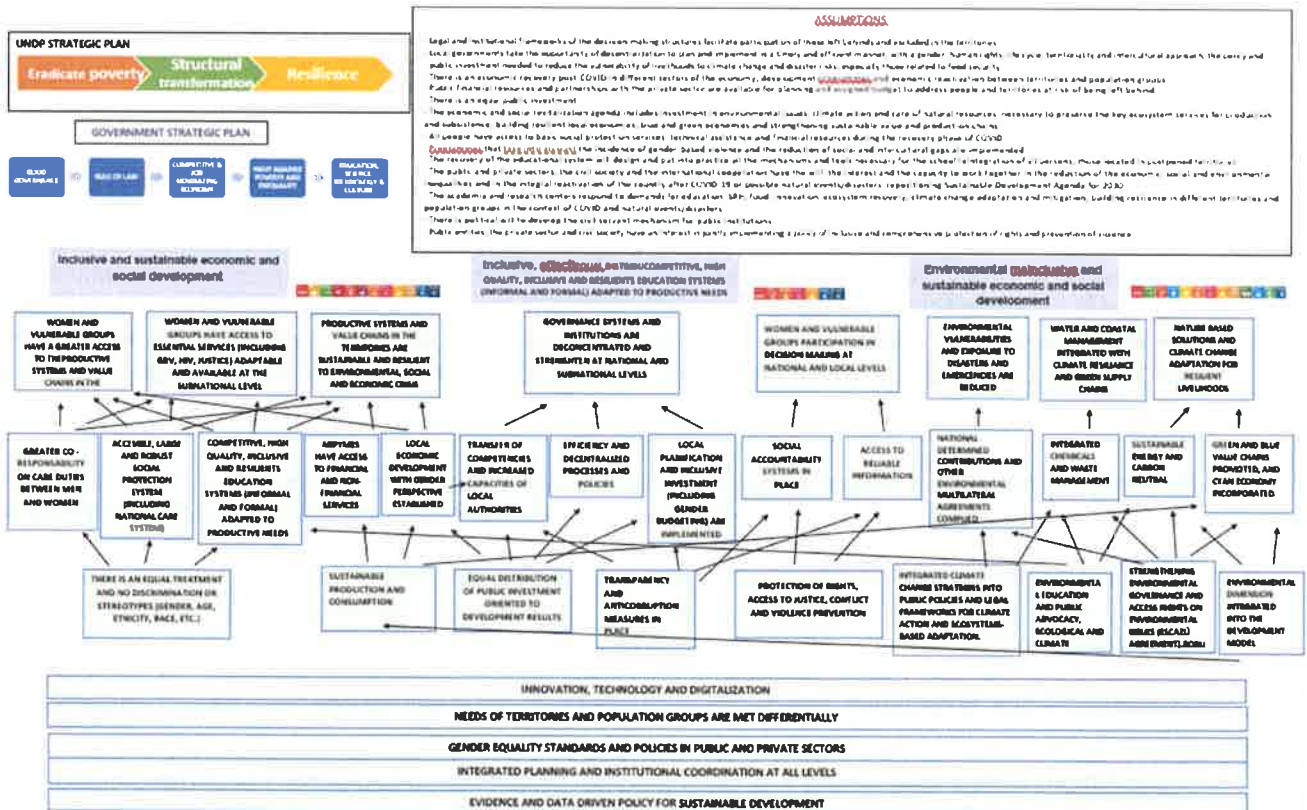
UNDP STRATEGIC PLAN

Eradicate poverty

Structural transformation

Resilience

GOVERNMENT STRATEGIC PLAN

GOOD GOVERNANCE

RULE OF LAW

COMPETITIVE & JOB GENERATING ECONOMY

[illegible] POVERTY AND INEQUALITY

EDUCATION, SCIENCE, TECHNOLOGY & CULTURE

ASSUMPTIONS

Legal and institutional frameworks of the decision making structures facilitate participation of those left behind and excluded in the territories

Local governments take the opportunity of decentralization to plan and implement in a timely and efficient manner, with a gender, human rights, life cycle, territoriality and intercultural approach, the policy and public investment needed to reduce the vulnerability of livelihoods to climate change and disaster risks, especially those related to food security

There is an economic recovery post COVID in different sectors of the economy, development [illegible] and economic reactivation between territories and population groups

Public financial resources and partnerships with the private sector are available for planning and assigned budget to address people and territories at risk of being left behind

There is an equal public investment

The economic and social reactivation agenda includes investment in environmental issues, climate action and care of natural resources necessary to preserve the key ecosystem services for production and subsistence, building resilient local economies, blue and green economies and strengthening sustainable value and production chains

All people have access to basic social protection services, technical assistance and financial resources during the recovery phase of COVID

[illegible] that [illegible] the incidence of gender-based violence and the reduction of social and intercultural gaps are implemented

The recovery of the educational system will design and put into practice all the mechanisms and tools necessary for the school reintegration of all persons, those located in postponed territories

The public and private sectors, the civil society and the international cooperation have the will, the interest and the capacity to work together in the reduction of the economic, social and environmental inequalities and in the integral reactivation of the country after COVID-19 or possible natural events/disasters, repositioning Sustainable Development Agenda for 2030

The academia and research centers respond to demands for education, SMEs, food, innovation, ecosystem recovery, climate change adaptation and mitigation, building resilience in different territories and population groups in the context of COVID and natural events/disasters

There is political will to develop the civil servant mechanism for public institutions

Public entities, the private sector and civil society have an interest in jointly implementing a policy of inclusive and comprehensive protection of rights and prevention of violence

Inclusive and sustainable economic and social development

Inclusive, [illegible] and competitive, high quality, inclusive and resilient education systems (informal and formal) adapted to productive needs

Environmental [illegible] and sustainable economic and social development

WOMEN AND VULNERABLE GROUPS HAVE A GREATER ACCESS TO THE PRODUCTIVE SYSTEMS AND VALUE CHAINS IN THE

WOMEN AND VULNERABLE GROUPS HAVE ACCESS TO ESSENTIAL SERVICES (INCLUDING GBV, HIV, JUSTICE) ADAPTABLE AND AVAILABLE AT THE SUBNATIONAL LEVEL

PRODUCTIVE SYSTEMS AND VALUE CHAINS IN THE TERRITORIES ARE SUSTAINABLE AND RESILIENT TO ENVIRONMENTAL, SOCIAL AND ECONOMIC CRISIS

GOVERNANCE SYSTEMS AND INSTITUTIONS ARE DECONCENTRATED AND STRENGTHEN AT NATIONAL AND SUBNATIONAL LEVELS

WOMEN AND VULNERABLE GROUPS PARTICIPATION IN DECISION MAKING AT NATIONAL AND LOCAL LEVELS

ENVIRONMENTAL VULNERABILITIES AND EXPOSURE TO DISASTERS AND EMERGENCIES ARE REDUCED

WATER AND COASTAL MANAGEMENT INTEGRATED WITH CLIMATE RESILIANCE AND GREEN SUPPLY CHAINS

NATURE BASED SOLUTIONS AND CLIMATE CHANGE ADAPTATION FOR RESILIENT LIVELIHOODS

GREATER CO-RESPONSABILITY ON CARE DUTIES BETWEEN MEN AND WOMEN

ACCESIBLE, LARGE AND ROBUST SOCIAL PROTECTION SYSTEM (INCLUDING NATIONAL CARE SYSTEM)

COMPETITIVE, HIGH QUALITY, INCLUSIVE AND RESILIENTS EDUCATION SYSTEMS (INFORMAL AND FORMAL) ADAPTED TO PRODUCTIVE NEEDS

MIPYMES HAVE ACCESS TO FINANCIAL AND NON-FINANCIAL SERVICES

LOCAL ECONOMIC DEVELOPMENT WITH GENDER PERSPECTIVE ESTABLISHED

TRANSFER OF COMPETENCIES AND INCREASED CAPACITIES OF LOCAL AUTHORITIES

EFFICIENCY AND DECENTRALIZED PROCESSES AND POLICIES

LOCAL PLANIFICATION AND INCLUSIVE INVESTMENT (INCLUDING GENDER BUDGETING) ARE IMPLEMENTED

SOCIAL ACCOUNTABILITY SYSTEMS IN PLACE

ACCESS TO RELIABLE INFORMATION

NATIONAL DETERMINED CONTRIBUTIONS AND OTHER ENVIRONMENTAL MULTILATERAL AGREEMENTS COMPLIED

INTEGRATED CHEMICALS AND WASTE MANAGEMENT

SUSTAINABLE ENERGY AND CARBON NEUTRAL

GREEN AND BLUE VALUE CHAINS PROMOTED, AND CYAN ECONOMY INCORPORATED

THERE IS AN EQUAL TREATMENT AND NO DISCRIMINATION OR STEREOTYPES (GENDER, AGE, ETNICITY, RACE, ETC.)

SUSTAINABLE PRODUCTION AND CONSUMPTION

EQUAL DISTRIBUTION OF PUBLIC INVESTMENT ORIENTED TO DEVELOPMENT RESULTS

TRANSPARENCY AND ANTICORRUPTION MEASURES IN PLACE

PROTECTION OF RIGHTS, ACCESS TO JUSTICE, CONFLICT AND VIOLENCE PREVENTION

INTEGRATED CLIMATE CHANGE STRATEGIES INTO PUBLIC POLICIES AND LEGAL FRAMEWORKS FOR CLIMATE ACTION AND ECOSYSTEM-BASED ADAPTATION

ENVIRONMENTAL EDUCATION AND PUBLIC ADVOCACY, ECOLOGICAL AND CLIMATE

STRENGTHENING ENVIRONMENTAL GOVERNANCE AND ACCESS RIGHTS ON ENVIRONMENTAL ISSUES (ESCAZU AGREEMENT) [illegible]

ENVIRONMENTAL DIMENSION INTEGRATED INTO THE DEVELOPMENT MODEL

INNOVATION, TECHNOLOGY AND DIGITALIZATION

NEEDS OF TERRITORIES AND POPULATION GROUPS ARE MET DIFFERENTIALLY

GENDER EQUALITY STANDARDS AND POLICIES IN PUBLIC AND PRIVATE SECTORS

INTEGRATED PLANNING AND INSTITUTIONAL COORDINATION AT ALL LEVELS

EVIDENCE AND DATA DRIVEN POLICY FOR SUSTAINABLE DEVELOPMENT